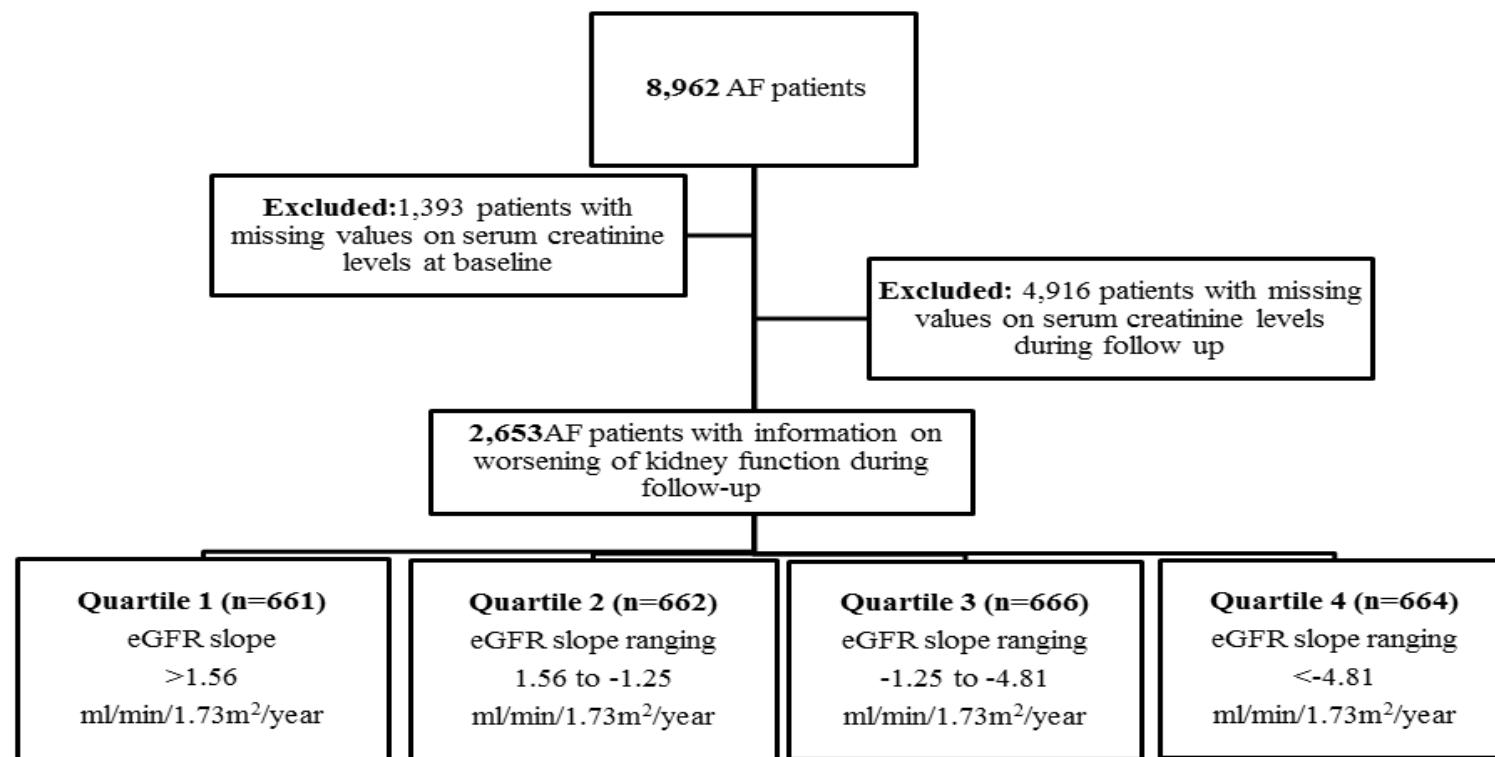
**8,962** AF patients

**Excluded:**1,393 patients with missing values on serum creatinine levels at baseline

**Excluded:** 4,916 patients with missing values on serum creatinine levels during follow up

**2,653**AF patients with information on worsening of kidney function during follow-up

**Quartile 1 (n=661)**
eGFR slope
>1.56
ml/min/1.73m$^2$/year

**Quartile 2 (n=662)**
eGFR slope ranging
1.56 to -1.25
ml/min/1.73m$^2$/year

**Quartile 3 (n=666)**
eGFR slope ranging
-1.25 to -4.81
ml/min/1.73m$^2$/year

**Quartile 4 (n=664)**
eGFR slope ranging
<-4.81
ml/min/1.73m$^2$/year